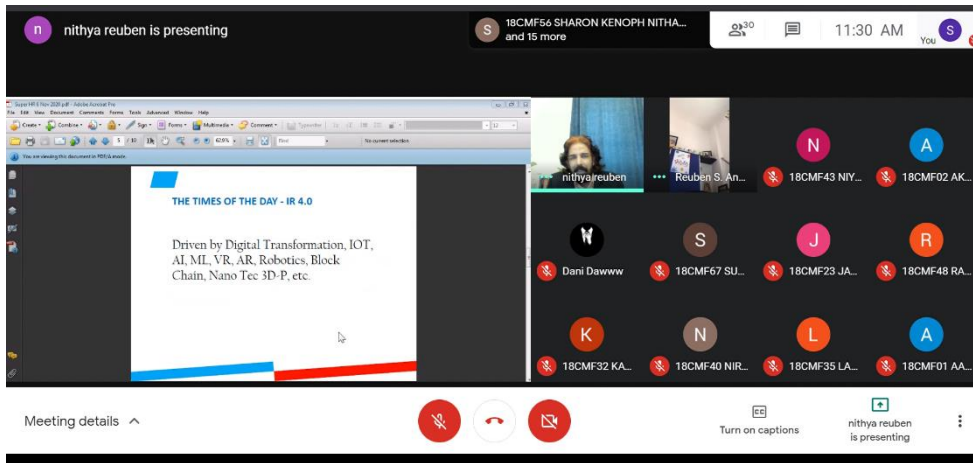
n nithya reuben is presenting

S 18CMF56 SHARON KENOPH NITHA... and 15 more

30

11:30 AM

S You

Sayee HR 8 Nov 2020.pdf - Adobe Acrobat Pro

File Edit View Document Comments Forms Tools Advanced Window Help

Create Combine Sign Forms Multimedia Comment

5 / 10 62.9% Find

No current selection

You are viewing this document in PDF/A mode.

THE TIMES OF THE DAY - IR 4.0

Driven by Digital Transformation, IOT, AI, ML, VR, AR, Robotics, Block Chain, Nano Tec 3D-P, etc.

nithya reuben

Reuben S. An...

N 18CMF43 NIY...

A 18CMF02 AK...

Dani Dawww

S 18CMF67 SU...

J 18CMF23 JA...

R 18CMF48 RA...

K 18CMF32 KA...

N 18CMF40 NIR...

L 18CMF35 LA...

A 18CMF01 AA...

Meeting details

Turn on captions

nithya reuben is presenting